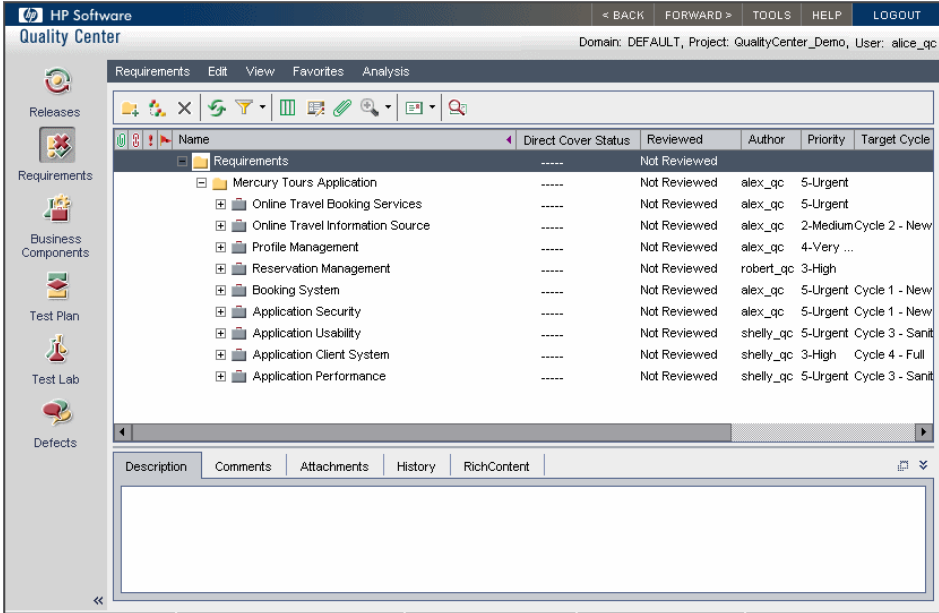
HP Software
< BACK FORWARD > TOOLS HELP LOGOUT
Quality Center
Domain: DEFAULT, Project: QualityCenter_Demo, User: alice_qc

Releases
Requirements
Business Components
Test Plan
Test Lab
Defects

Requirements Edit View Favorites Analysis

| Name | Direct Cover Status | Reviewed | Author | Priority | Target Cycle |
|---|---|---|---|---|---|
| Requirements | ----- | Not Reviewed | | | |
| Mercury Tours Application | ----- | Not Reviewed | alex_qc | 5-Urgent | |
| Online Travel Booking Services | ----- | Not Reviewed | alex_qc | 5-Urgent | |
| Online Travel Information Source | ----- | Not Reviewed | alex_qc | 2-Medium | Cycle 2 - New |
| Profile Management | ----- | Not Reviewed | alex_qc | 4-Very ... | |
| Reservation Management | ----- | Not Reviewed | robert_qc | 3-High | |
| Booking System | ----- | Not Reviewed | alex_qc | 5-Urgent | Cycle 1 - New |
| Application Security | ----- | Not Reviewed | alex_qc | 5-Urgent | Cycle 1 - New |
| Application Usability | ----- | Not Reviewed | shelly_qc | 5-Urgent | Cycle 3 - Sanit |
| Application Client System | ----- | Not Reviewed | shelly_qc | 3-High | Cycle 4 - Full |
| Application Performance | ----- | Not Reviewed | shelly_qc | 5-Urgent | Cycle 3 - Sanit |

Description Comments Attachments History RichContent
«